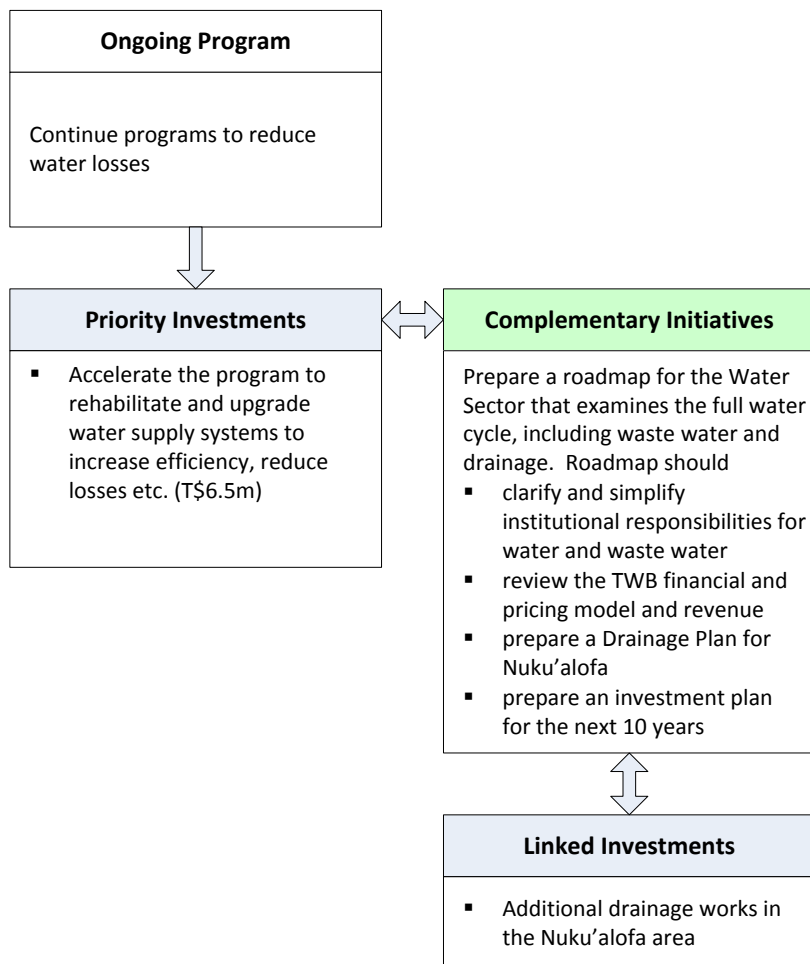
**Ongoing Program**

Continue programs to reduce water losses

**Priority Investments**

- Accelerate the program to rehabilitate and upgrade water supply systems to increase efficiency, reduce losses etc. (T$6.5m)

**Complementary Initiatives**

Prepare a roadmap for the Water Sector that examines the full water cycle, including waste water and drainage. Roadmap should
- clarify and simplify institutional responsibilities for water and waste water
- review the TWB financial and pricing model and revenue
- prepare a Drainage Plan for Nuku'alofa
- prepare an investment plan for the next 10 years

**Linked Investments**

- Additional drainage works in the Nuku'alofa area